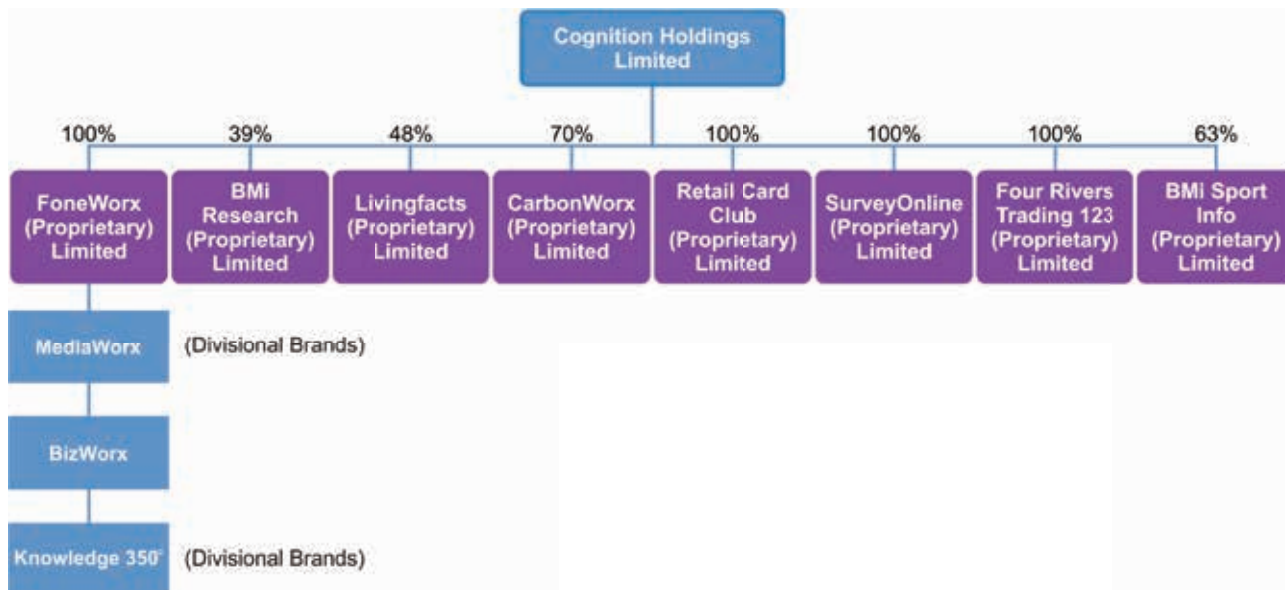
Cognition Holdings Limited

100%
FoneWorx (Proprietary) Limited

39%
BMi Research (Proprietary) Limited

48%
Livingfacts (Proprietary) Limited

70%
CarbonWorx (Proprietary) Limited

100%
Retail Card Club (Proprietary) Limited

100%
SurveyOnline (Proprietary) Limited

100%
Four Rivers Trading 123 (Proprietary) Limited

63%
BMi Sport Info (Proprietary) Limited

MediaWorx
(Divisional Brands)

BizWorx

Knowledge 350°
(Divisional Brands)